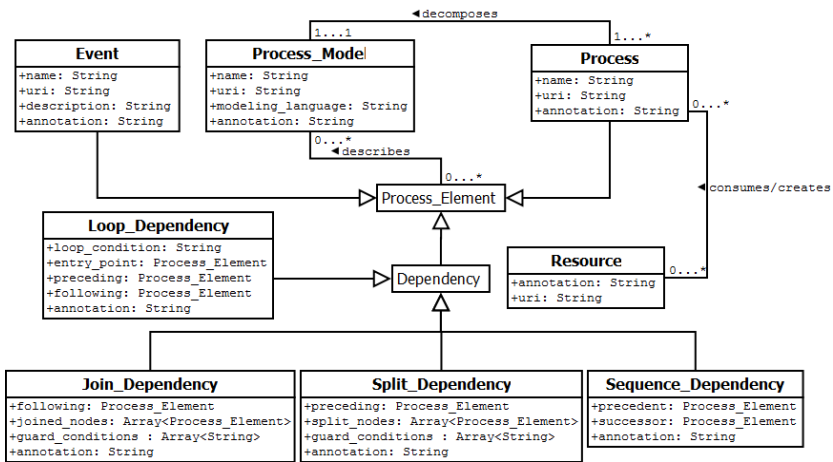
◀decomposes

1...1

1...*

Event
+name: String
+uri: String
+description: String
+annotation: String

Process_Model
+name: String
+uri: String
+modeling_language: String
+annotation: String

Process
+name: String
+uri: String
+annotation: String

0...*

0...*
◀describes

0...*

Process_Element

◀consumes/creates

Loop_Dependency
+loop_condition: String
+entry_point: Process_Element
+preceding: Process_Element
+following: Process_Element
+annotation: String

Dependency

Resource
+annotation: String
+uri: String

0...*

Join_Dependency
+following: Process_Element
+joined_nodes: Array<Process_Element>
+guard_conditions : Array<String>
+annotation: String

Split_Dependency
+preceding: Process_Element
+split_nodes: Array<Process_Element>
+guard_conditions : Array<String>
+annotation: String

Sequence_Dependency
+precedent: Process_Element
+successor: Process_Element
+annotation: String